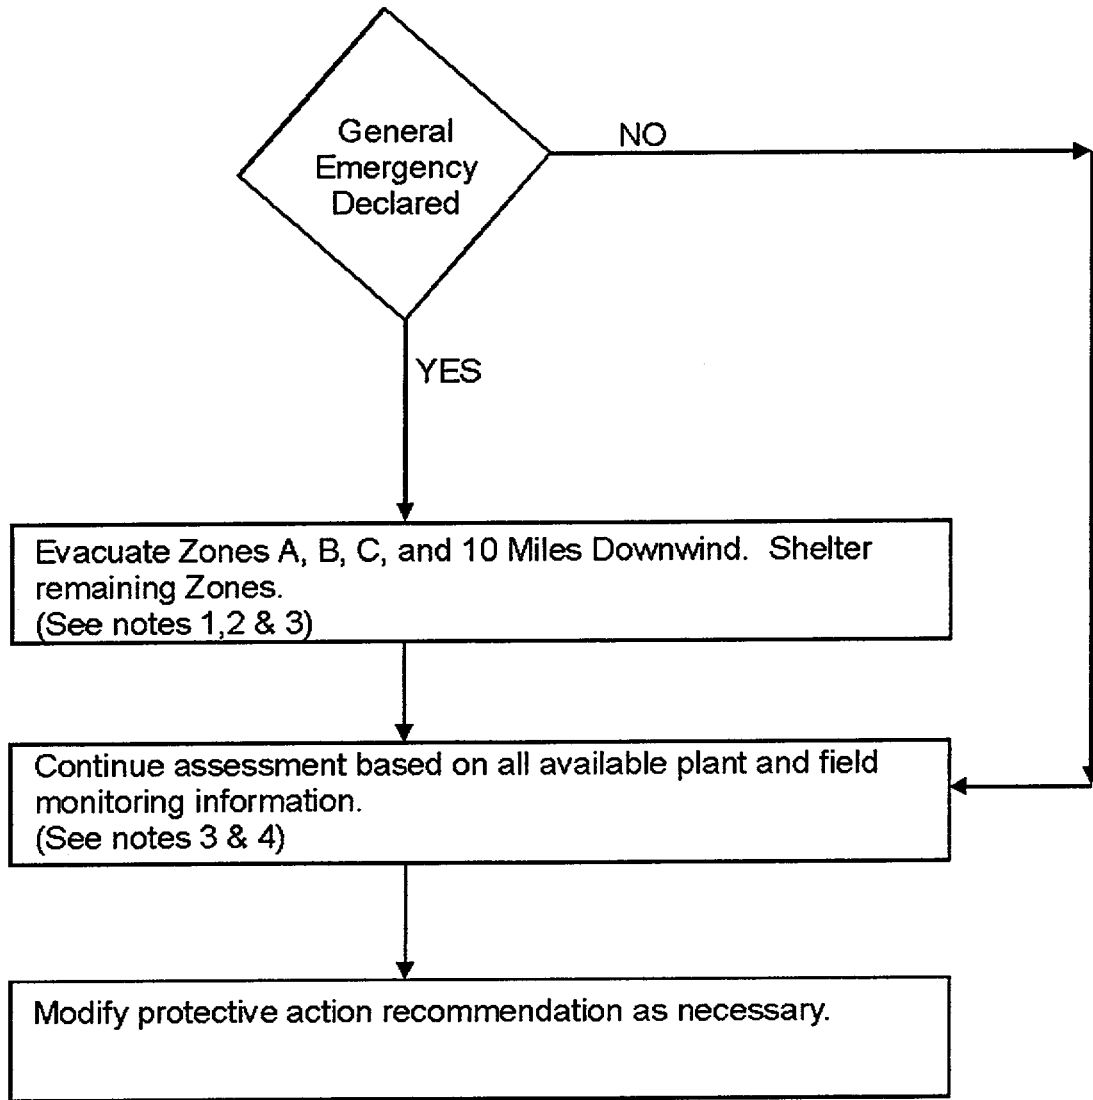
General Emergency Declared

NO

YES

Evacuate Zones A, B, C, and 10 Miles Downwind. Shelter remaining Zones.
(See notes 1,2 & 3)

Continue assessment based on all available plant and field monitoring information.
(See notes 3 & 4)

Modify protective action recommendation as necessary.